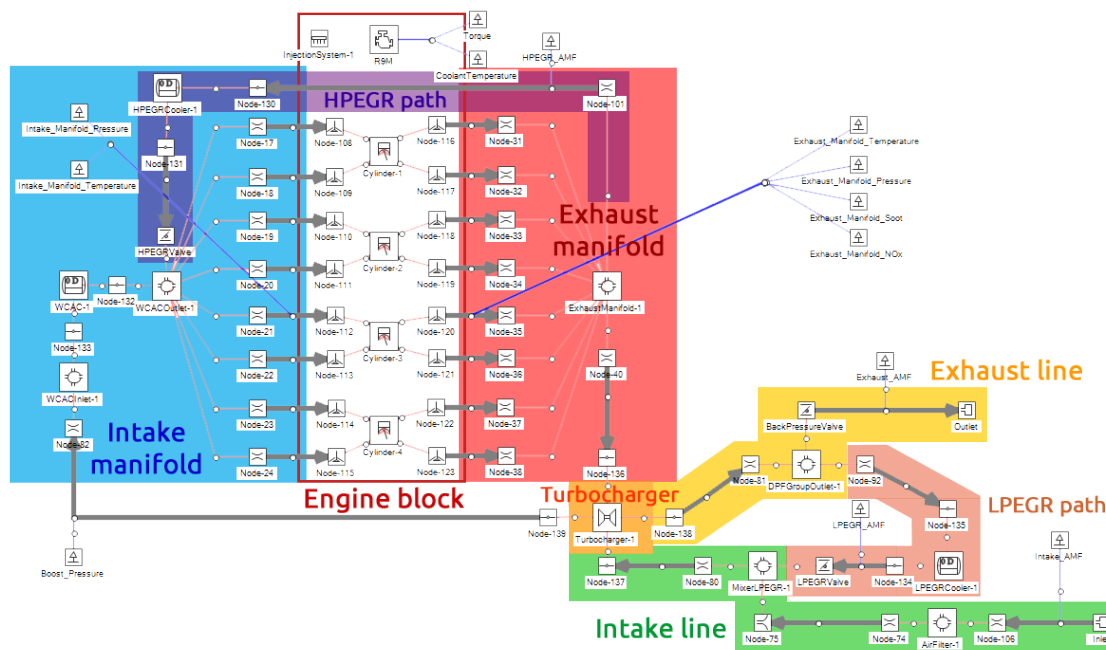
InjectionSystem-1
RPM
Torque
CoolantTemperature
HPEGR_AMF
HPEGRCooler-1
Node-130
HPEGR path
Node-101
Intake_Manifold_Pressure
Node-131
Intake_Manifold_Temperature
Node-17
Node-108
Cylinder-1
Node-116
Node-31
Node-18
Node-109
Node-117
Node-32
Exhaust_Manifold_Temperature
Exhaust_Manifold_Pressure
Exhaust_Manifold_Soot
Exhaust_Manifold_NOx
Exhaust manifold
Node-19
Node-110
Node-118
Node-33
HPEGRValve
Cylinder-2
Node-20
Node-111
Node-119
Node-34
WCAC-1
Node-132
WCACOutlet-1
ExhaustManifold-1
Node-21
Node-112
Node-120
Node-35
Node-133
Cylinder-3
Node-22
Node-113
Node-121
Node-36
Node-40
WCACInlet-1
Exhaust_AMF
Exhaust line
Node-23
Node-114
Node-122
Node-37
BackPressureValve
Outlet
Intake manifold
Node-82
Cylinder-4
Node-24
Node-115
Node-123
Node-38
Node-136
Node-81
DPFGroupOutlet-1
Node-92
Engine block
Turbocharger
LPEGR path
Node-139
Turbocharger-1
Node-138
Node-135
LPEGR_AMF
Boost_Pressure
Node-137
Node-80
MixerLPEGR-1
LPEGRValve
Node-134
LPEGRCooler-1
Intake_AMF
Intake line
Node-75
Node-74
AirFilter-1
Node-106
Inle